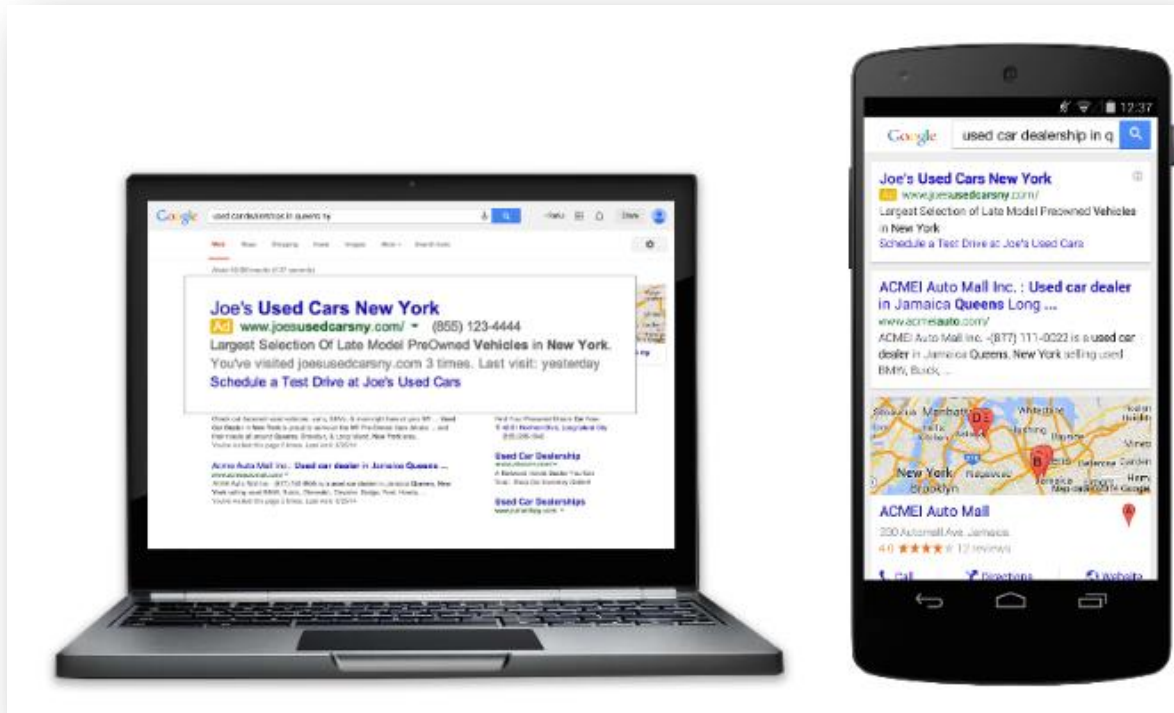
Google used car dealership in queens ny

Joe's Used Cars New York
Ad www.joesusedcarsny.com/ (855) 123-4444
Largest Selection Of Late Model PreOwned Vehicles in New York.
You've visited joesusedcarsny.com 3 times. Last visit: yesterday
Schedule a Test Drive at Joe's Used Cars

Acme Auto Mall Inc. - Used car dealer in Jamaica Queens ...

Used Car Dealership

Used Car Dealerships

12:37

Google used car dealership in q

Joe's Used Cars New York
Ad www.joesusedcarsny.com/
Largest Selection of Late Model Preowned Vehicles in New York
Schedule a Test Drive at Joe's Used Cars

ACMEI Auto Mall Inc. : Used car dealer in Jamaica Queens Long ...
www.acmeiauto.com/
ACMEI Auto Mall Inc. -(877) 111-0022 is a used car dealer in Jamaica Queens, New York selling used BMW, Buick, ...

Manhattan
New York
Brooklyn
Jamaica

ACMEI Auto Mall
200 Automall Ave, Jamaica
4.0 ★★★★★ 12 reviews
Call Directions Website